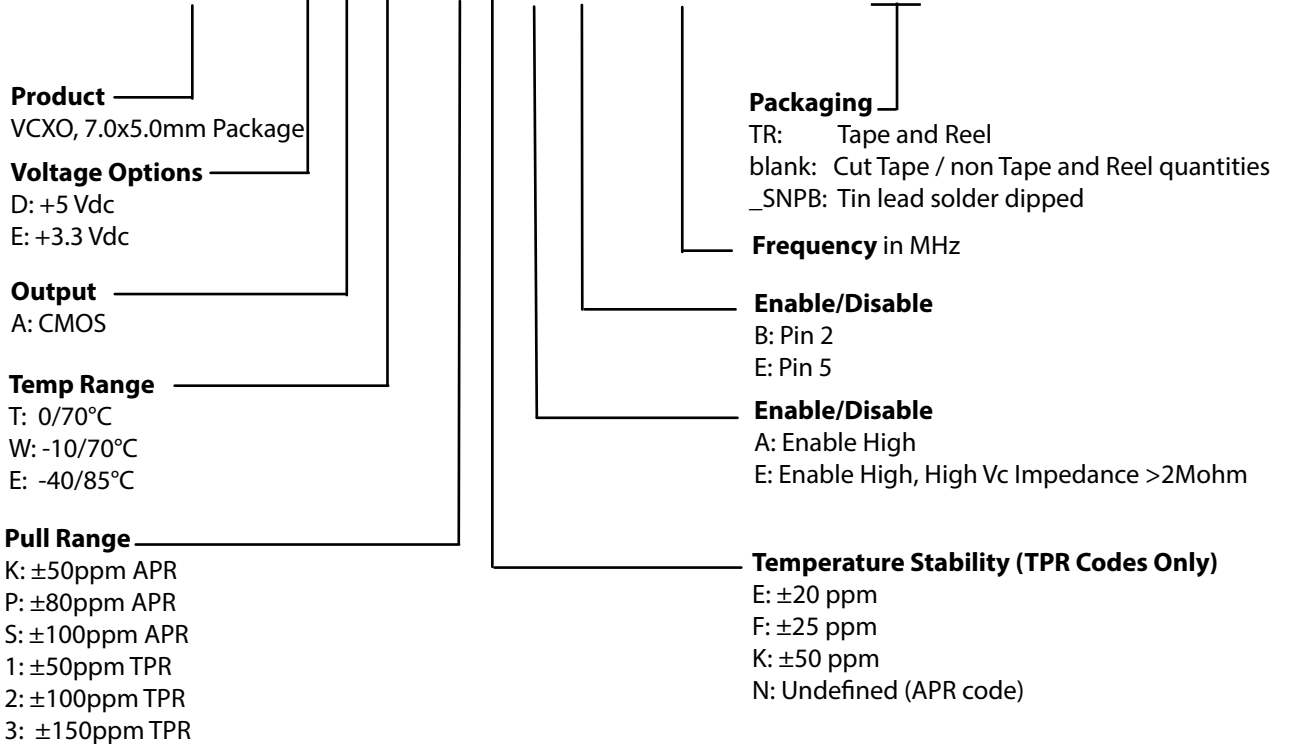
Product
VCXO, 7.0x5.0mm Package

Voltage Options
D: +5 Vdc
E: +3.3 Vdc

Output
A: CMOS

Temp Range
T: 0/70°C
W: -10/70°C
E: -40/85°C

Pull Range
K: ±50ppm APR
P: ±80ppm APR
S: ±100ppm APR
1: ±50ppm TPR
2: ±100ppm TPR
3: ±150ppm TPR

Packaging
TR: Tape and Reel
blank: Cut Tape / non Tape and Reel quantities
_SNPB: Tin lead solder dipped

Frequency in MHz

Enable/Disable
B: Pin 2
E: Pin 5

Enable/Disable
A: Enable High
E: Enable High, High Vc Impedance >2Mohm

Temperature Stability (TPR Codes Only)
E: ±20 ppm
F: ±25 ppm
K: ±50 ppm
N: Undefined (APR code)